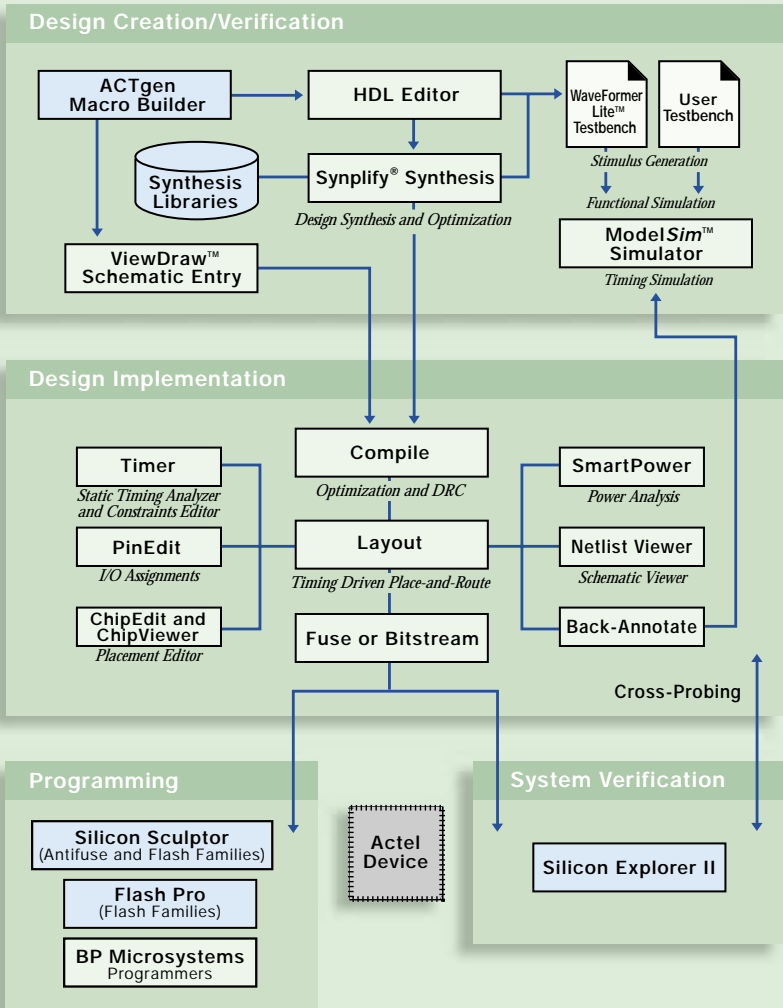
Design Creation/Verification

ACTgen Macro Builder

HDL Editor

WaveFormer Lite™ Testbench

User Testbench

Synthesis Libraries

Synplify® Synthesis

Design Synthesis and Optimization

Stimulus Generation

Functional Simulation

ModelSim™ Simulator

Timing Simulation

ViewDraw™ Schematic Entry

Design Implementation

Timer

Static Timing Analyzer and Constraints Editor

Compile

Optimization and DRC

SmartPower

Power Analysis

PinEdit

I/O Assignments

Layout

Timing Driven Place-and-Route

Netlist Viewer

Schematic Viewer

ChipEdit and ChipViewer

Placement Editor

Fuse or Bitstream

Back-Annotate

Cross-Probing

Programming

Silicon Sculptor (Antifuse and Flash Families)

Flash Pro (Flash Families)

BP Microsystems Programmers

Actel Device

System Verification

Silicon Explorer II